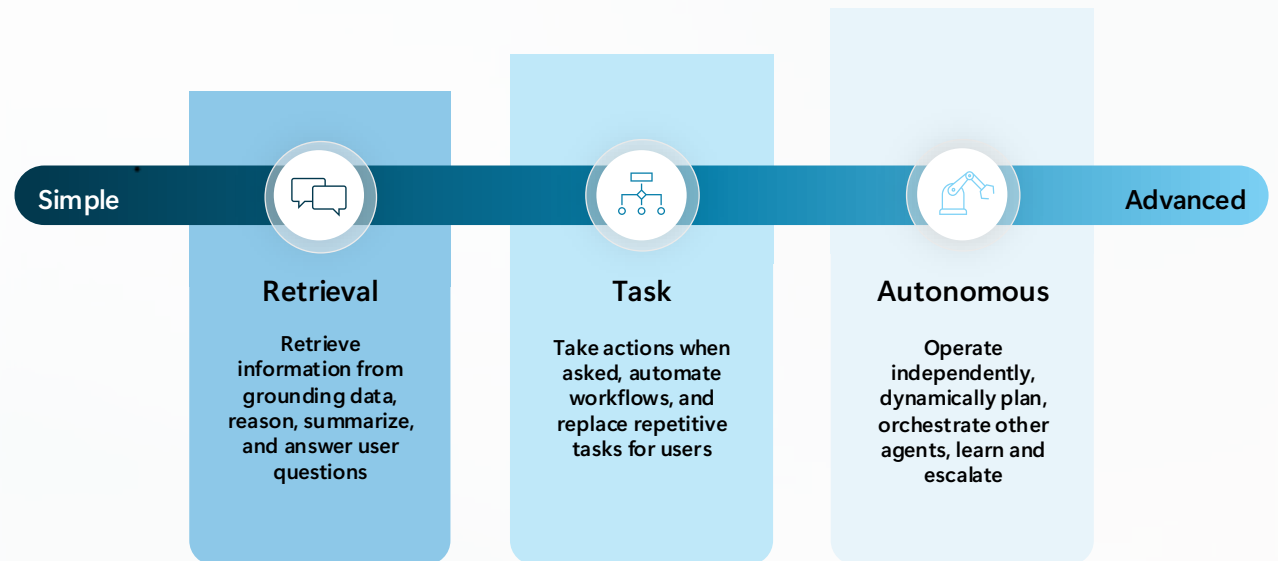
Simple

Advanced

Retrieval

Retrieve information from grounding data, reason, summarize, and answer user questions

Task

Take actions when asked, automate workflows, and replace repetitive tasks for users

Autonomous

Operate independently, dynamically plan, orchestrate other agents, learn and escalate